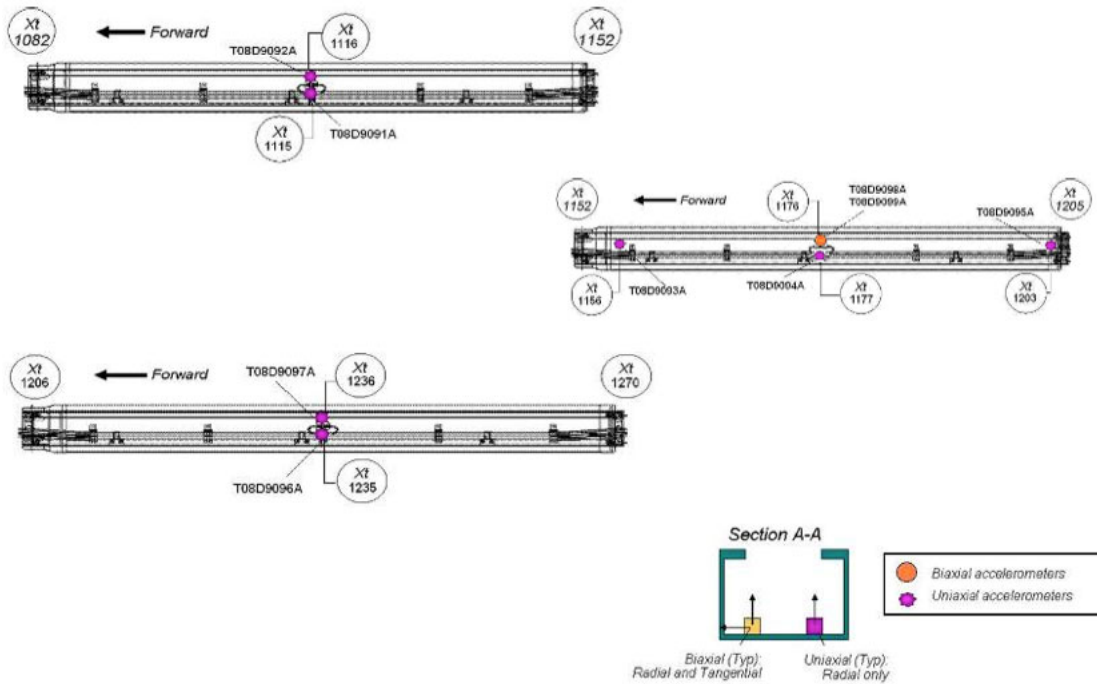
Xt 1082

Forward

Xt 1116

T08D9092A

Xt 1152

Xt 1115

T08D9091A

Xt 1152

Forward

Xt 1176

T08D9098A
T08D9099A

Xt 1205

T08D9095A

Xt 1156

T08D9093A

T08D9094A

Xt 1177

Xt 1203

Xt 1206

Forward

T08D9097A

Xt 1236

Xt 1270

T08D9096A

Xt 1235

Section A-A

Biaxial (Typ): Radial and Tangential

Uniaxial (Typ): Radial only

Biaxial accelerometers

Uniaxial accelerometers